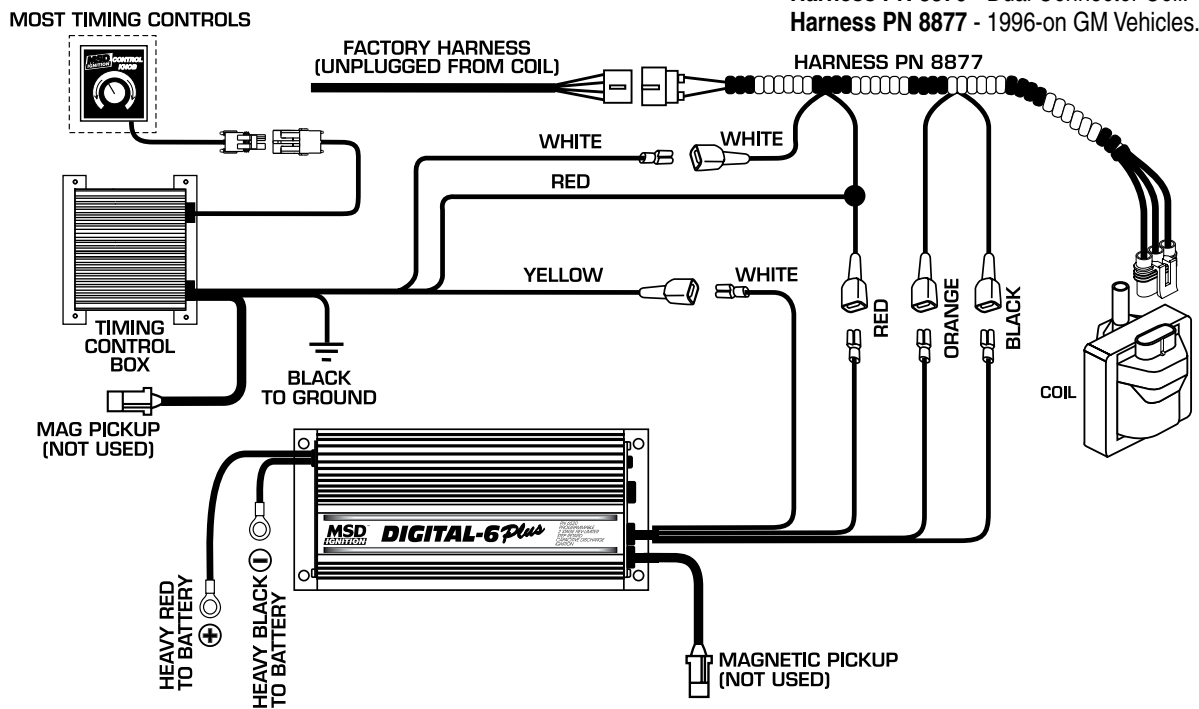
Harness PN 8876 - Dual Connector Coil.
Harness PN 8877 - 1996-on GM Vehicles.

MOST TIMING CONTROLS

MSD IGNITION CONTROL KNOB

FACTORY HARNESS (UNPLUGGED FROM COIL)

HARNESS PN 8877

WHITE

WHITE

RED

YELLOW

WHITE

RED

ORANGE

BLACK

TIMING CONTROL BOX

BLACK TO GROUND

MAG PICKUP (NOT USED)

COIL

MSD IGNITION

DIGITAL-6 Plus

HEAVY RED TO BATTERY ⊕

HEAVY BLACK ⊖ TO BATTERY

MAGNETIC PICKUP (NOT USED)